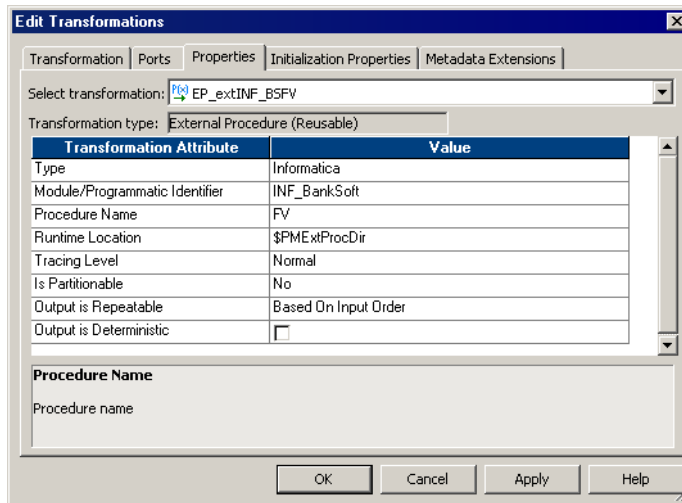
Edit Transformations

Transformation | Ports | Properties | Initialization Properties | Metadata Extensions

Select transformation: EP_extINF_BSFV

Transformation type: External Procedure (Reusable)

| Transformation Attribute | Value |
|---|---|
| Type | Informatica |
| Module/Programmatic Identifier | INF_BankSoft |
| Procedure Name | FV |
| Runtime Location | $PMExtProcDir |
| Tracing Level | Normal |
| Is Partitionable | No |
| Output is Repeatable | Based On Input Order |
| Output is Deterministic | |

Procedure Name

Procedure name

OK | Cancel | Apply | Help